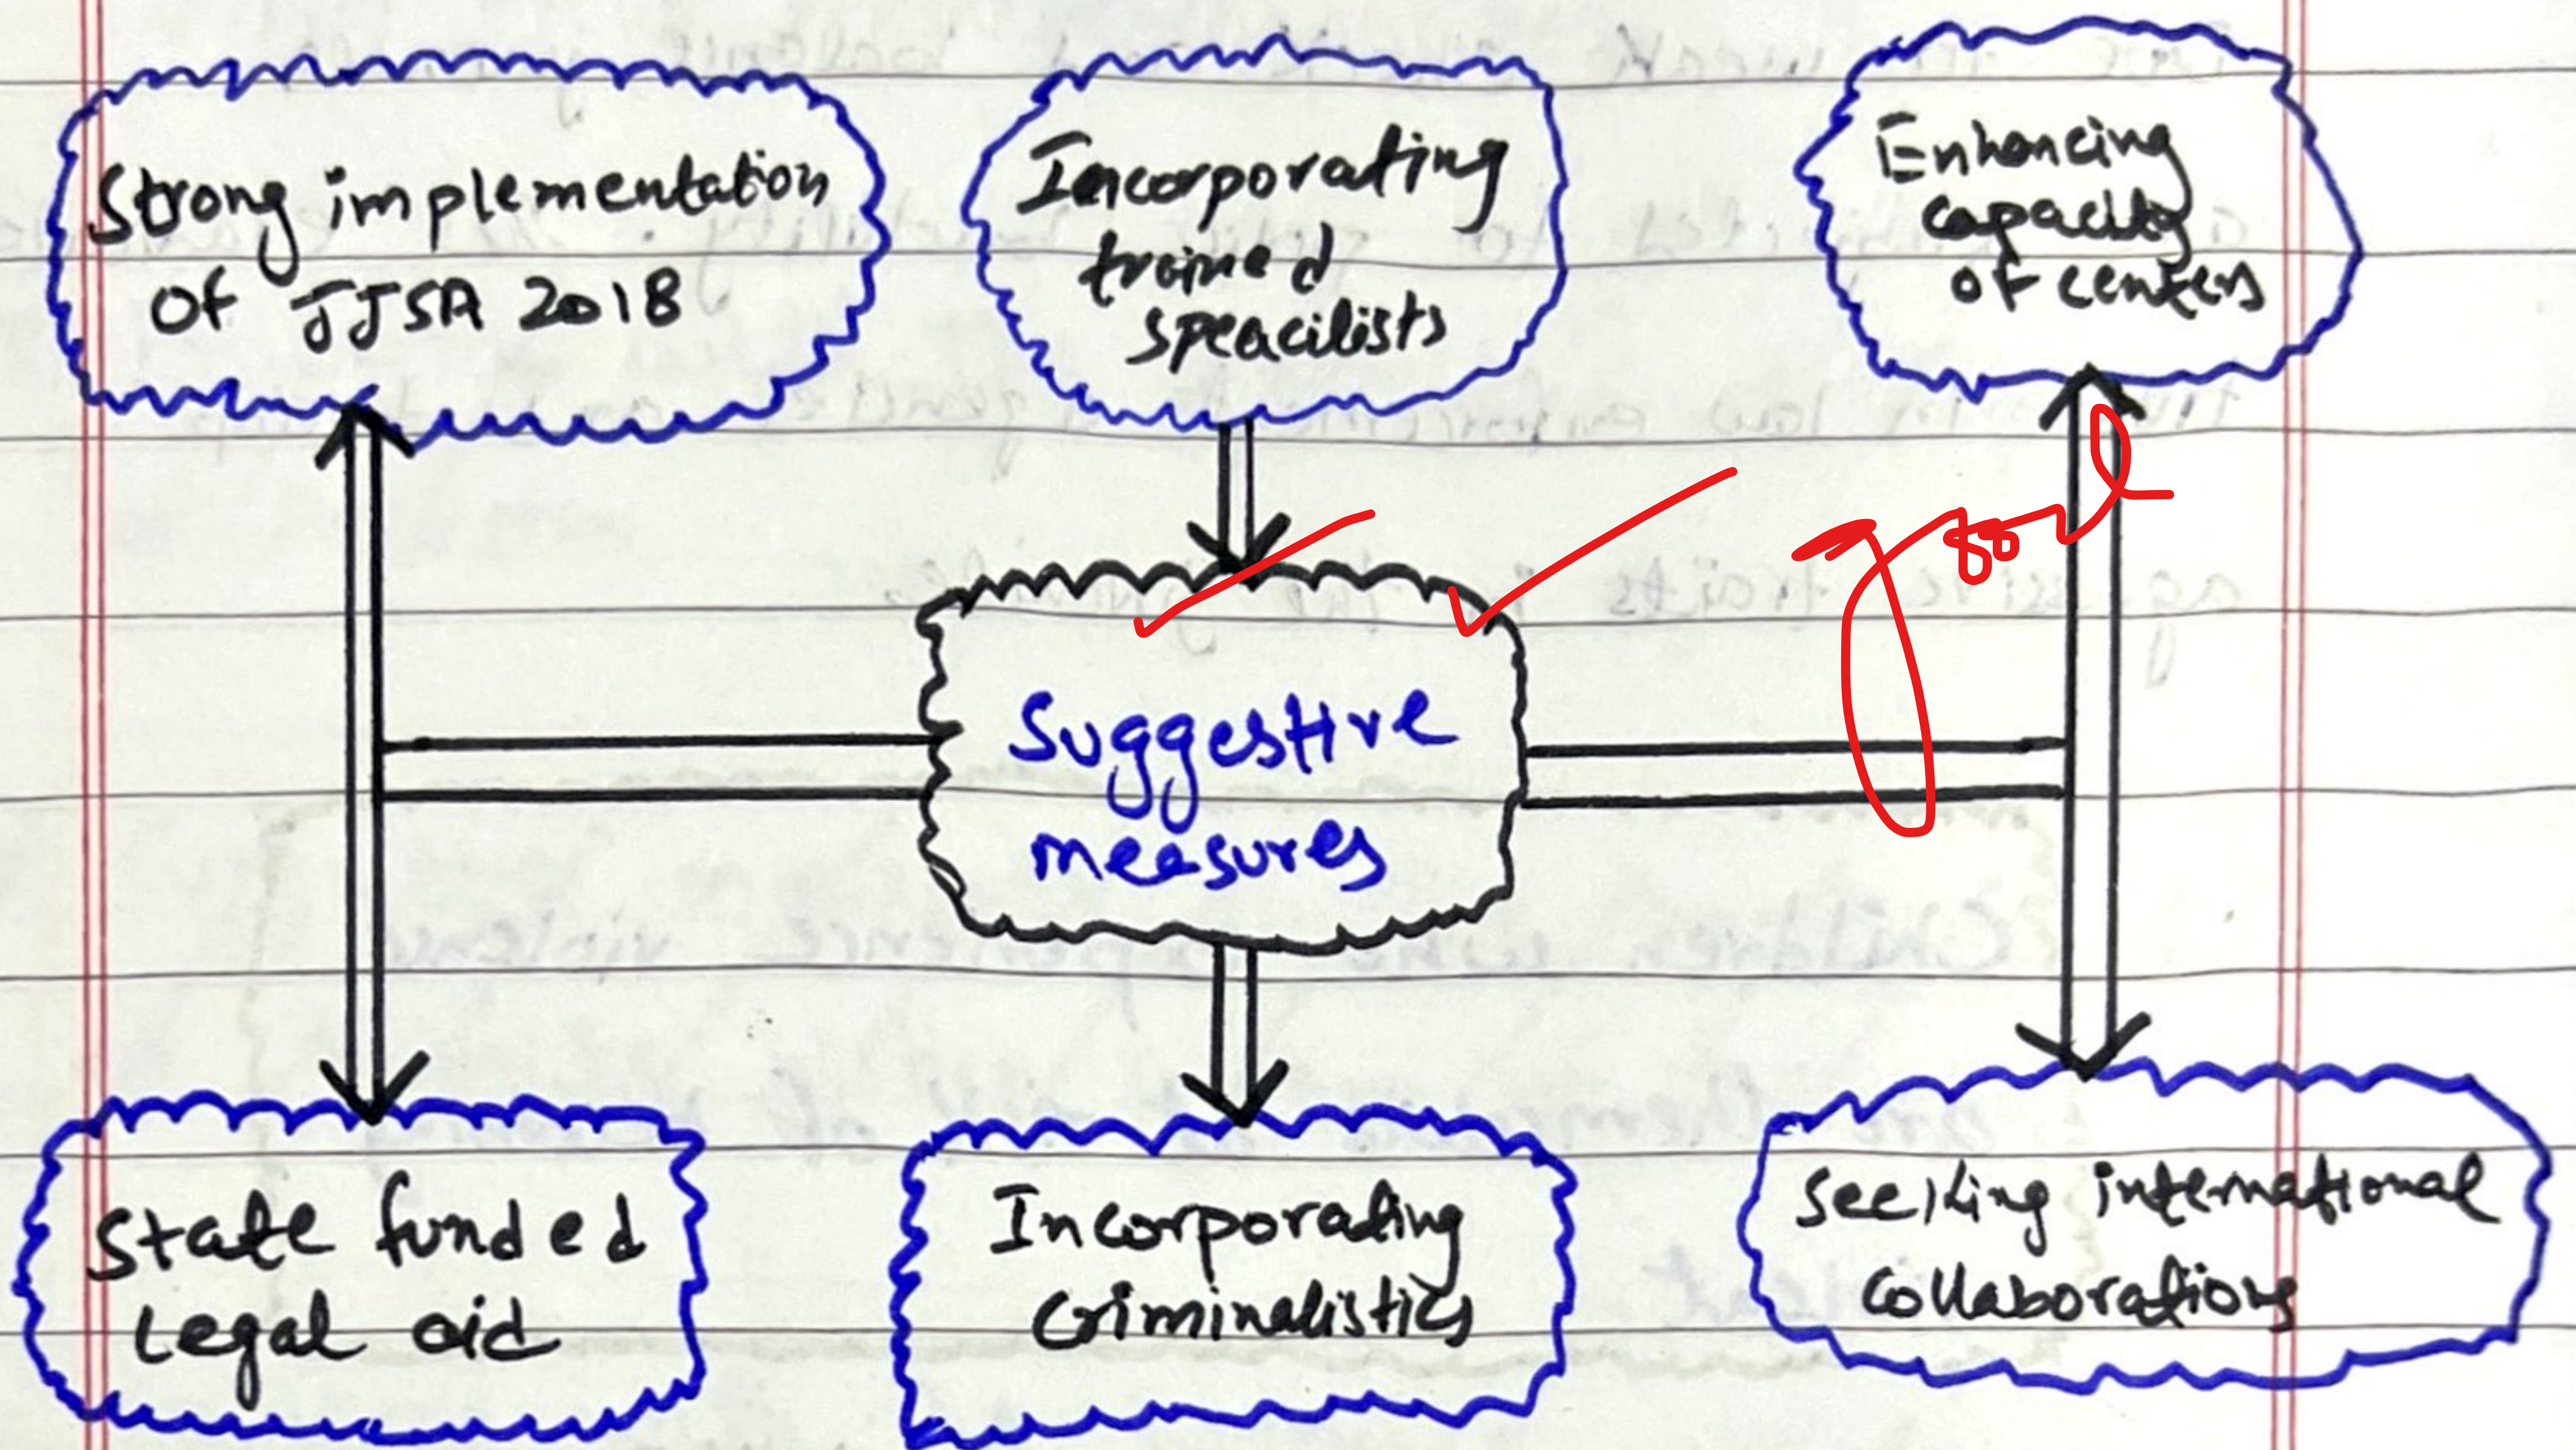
Strong implementation of JJSA 2018

Incorporating trained speacilists

Enhancing capacity of centers

Suggestive measures

good

State funded legal aid

Incorporating Criminalistics

Seeking international collaborations